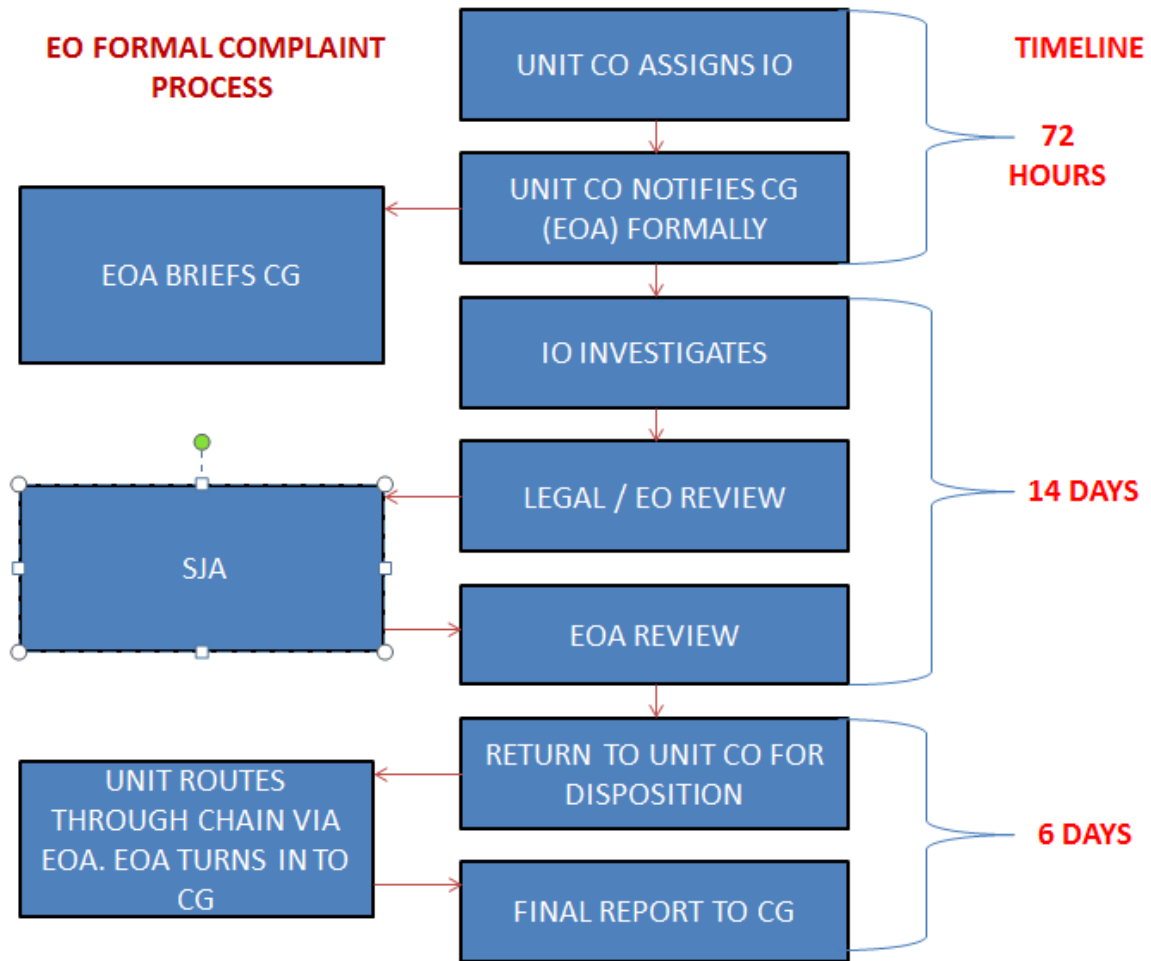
EO FORMAL COMPLAINT PROCESS

UNIT CO ASSIGNS IO

TIMELINE

72 HOURS

UNIT CO NOTIFIES CG (EOA) FORMALLY

EOA BRIEFS CG

IO INVESTIGATES

LEGAL / EO REVIEW

14 DAYS

SJA

EOA REVIEW

RETURN TO UNIT CO FOR DISPOSITION

UNIT ROUTES THROUGH CHAIN VIA EOA. EOA TURNS IN TO CG

6 DAYS

FINAL REPORT TO CG